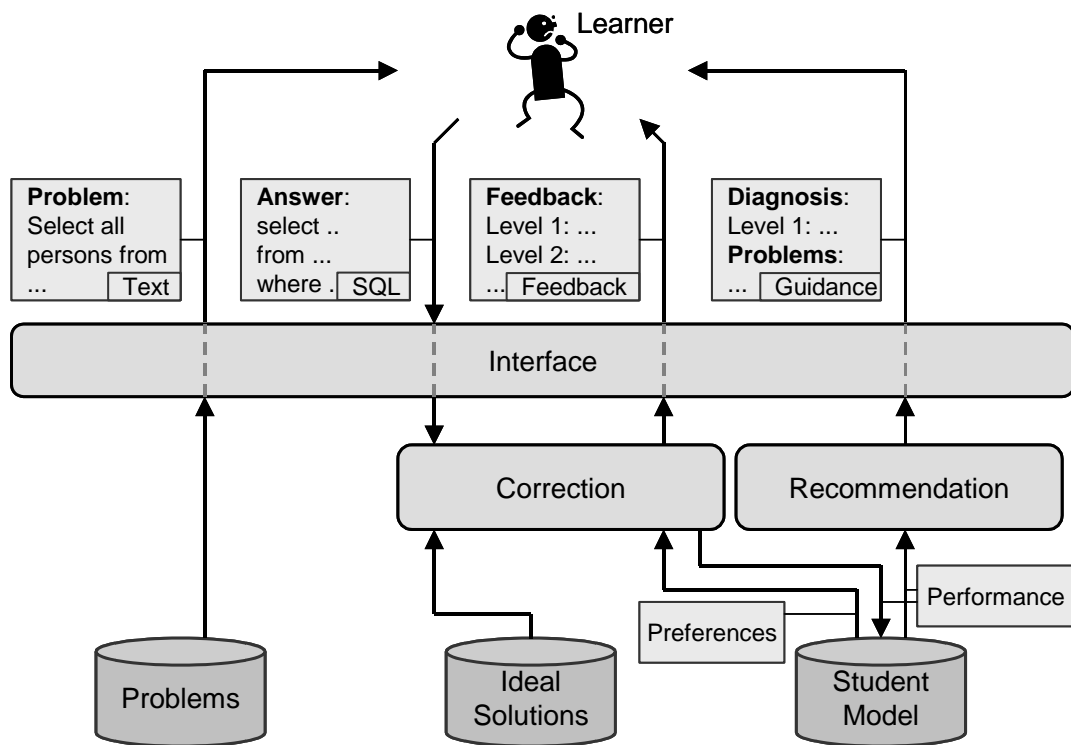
Learner

**Problem**: Select all persons from ... Text

**Answer**: select .. from ... where . SQL

**Feedback**: Level 1: ... Level 2: ... ... Feedback

**Diagnosis**: Level 1: ... **Problems**: ... Guidance

Interface

Correction

Recommendation

Performance

Preferences

Problems

Ideal Solutions

Student Model